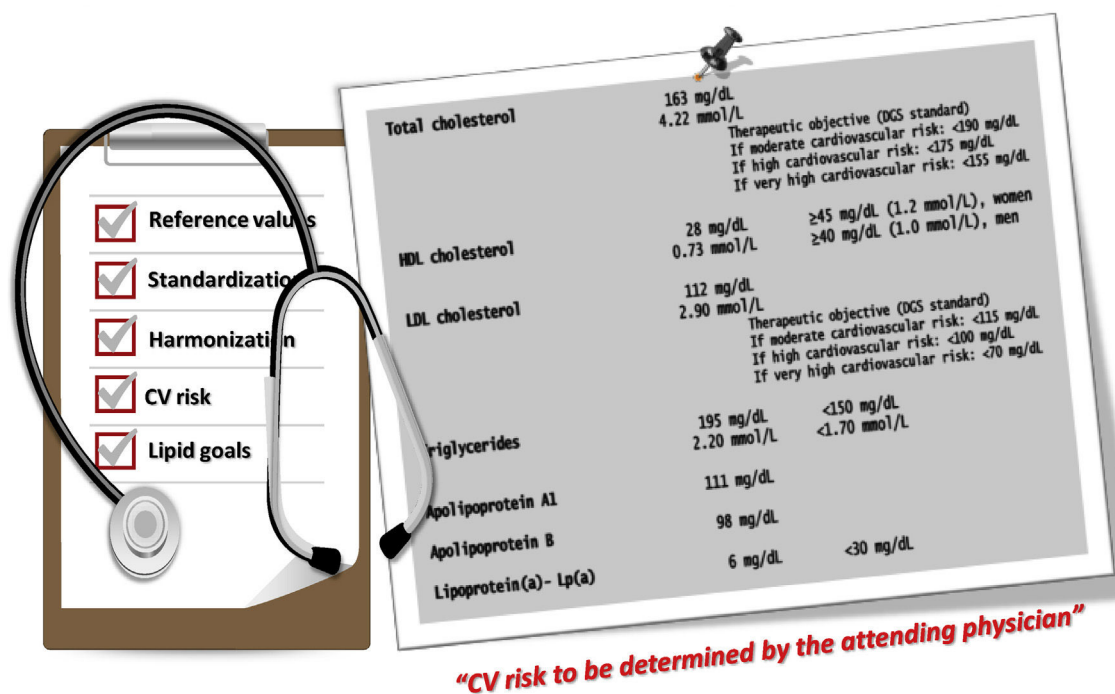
Reference valu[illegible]s

Standardizatio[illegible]

Harmonizati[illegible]n

CV risk

Lipid goals

Total cholesterol 163 mg/dL
4.22 mmol/L
Therapeutic objective (DGS standard)
If moderate cardiovascular risk: <190 mg/dL
If high cardiovascular risk: <175 mg/dL
If very high cardiovascular risk: <155 mg/dL

HDL cholesterol 28 mg/dL
0.73 mmol/L
≥45 mg/dL (1.2 mmol/L), women
≥40 mg/dL (1.0 mmol/L), men

LDL cholesterol 112 mg/dL
2.90 mmol/L
Therapeutic objective (DGS standard)
If moderate cardiovascular risk: <115 mg/dL
If high cardiovascular risk: <100 mg/dL
If very high cardiovascular risk: <70 mg/dL

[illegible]riglycerides 195 mg/dL
2.20 mmol/L
<150 mg/dL
<1.70 mmol/L

Apolipoprotein A1 111 mg/dL

Apolipoprotein B 98 mg/dL

Lipoprotein(a)- Lp(a) 6 mg/dL <30 mg/dL

"CV risk to be determined by the attending physician"